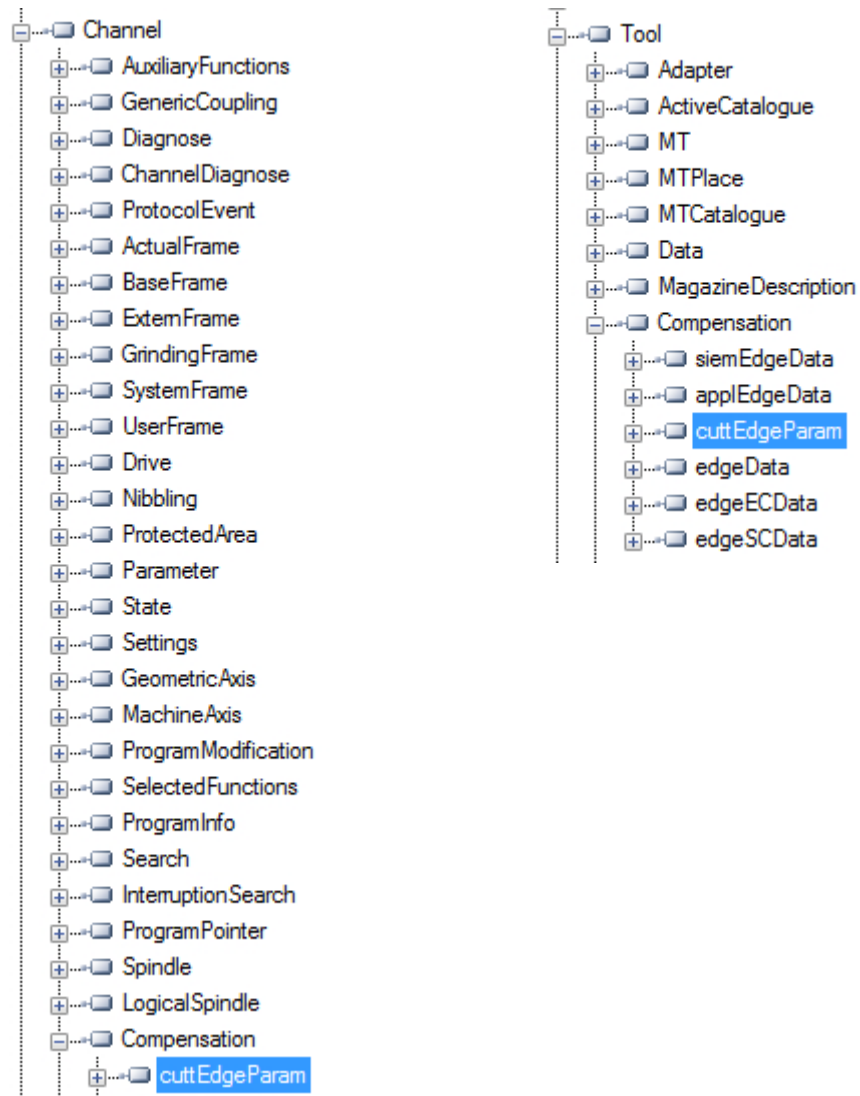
Channel
AuxiliaryFunctions
GenericCoupling
Diagnose
ChannelDiagnose
ProtocolEvent
ActualFrame
BaseFrame
ExternFrame
GrindingFrame
SystemFrame
UserFrame
Drive
Nibbling
ProtectedArea
Parameter
State
Settings
GeometricAxis
MachineAxis
ProgramModification
SelectedFunctions
ProgramInfo
Search
InterruptionSearch
ProgramPointer
Spindle
LogicalSpindle
Compensation
cuttEdgeParam

Tool
Adapter
ActiveCatalogue
MT
MTPlace
MTCatalogue
Data
MagazineDescription
Compensation
siemEdgeData
applEdgeData
cuttEdgeParam
edgeData
edgeECData
edgeSCData